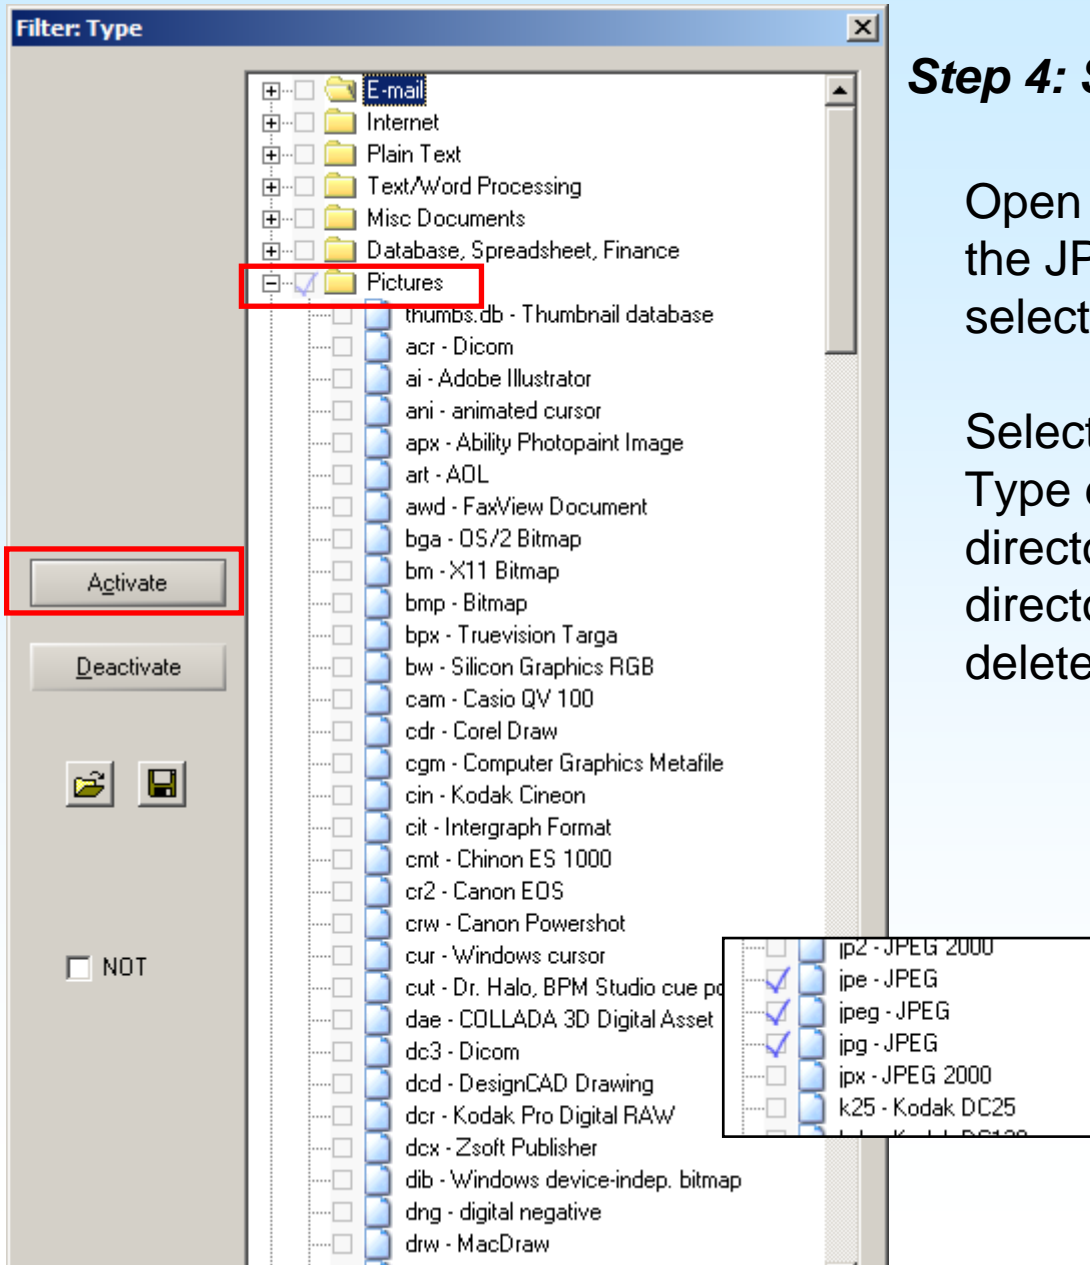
Filter: Type

E-mail
Internet
Plain Text
Text/Word Processing
Misc Documents
Database, Spreadsheet, Finance
Pictures
thumbs.db - Thumbnail database
acr - Dicom
ai - Adobe Illustrator
ani - animated cursor
apx - Ability Photopaint Image
art - AOL
awd - FaxView Document
bga - OS/2 Bitmap
bm - X11 Bitmap
bmp - Bitmap
bpx - Truevision Targa
bw - Silicon Graphics RGB
cam - Casio QV 100
cdr - Corel Draw
cgm - Computer Graphics Metafile
cin - Kodak Cineon
cit - Intergraph Format
cmt - Chinon ES 1000
cr2 - Canon EOS
crw - Canon Powershot
cur - Windows cursor
cut - Dr. Halo, BPM Studio cue po
dae - COLLADA 3D Digital Asset
dc3 - Dicom
dcd - DesignCAD Drawing
dcr - Kodak Pro Digital RAW
dcx - Zsoft Publisher
dib - Windows device-indep. bitmap
dng - digital negative
drw - MacDraw

Activate
Deactivate
NOT

jp2 - JPEG 2000
jpe - JPEG
jpeg - JPEG
jpg - JPEG
jpx - JPEG 2000
k25 - Kodak DC25
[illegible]

Step 4: S

Open
the JP
select

Select
Type
directo
directo
delete